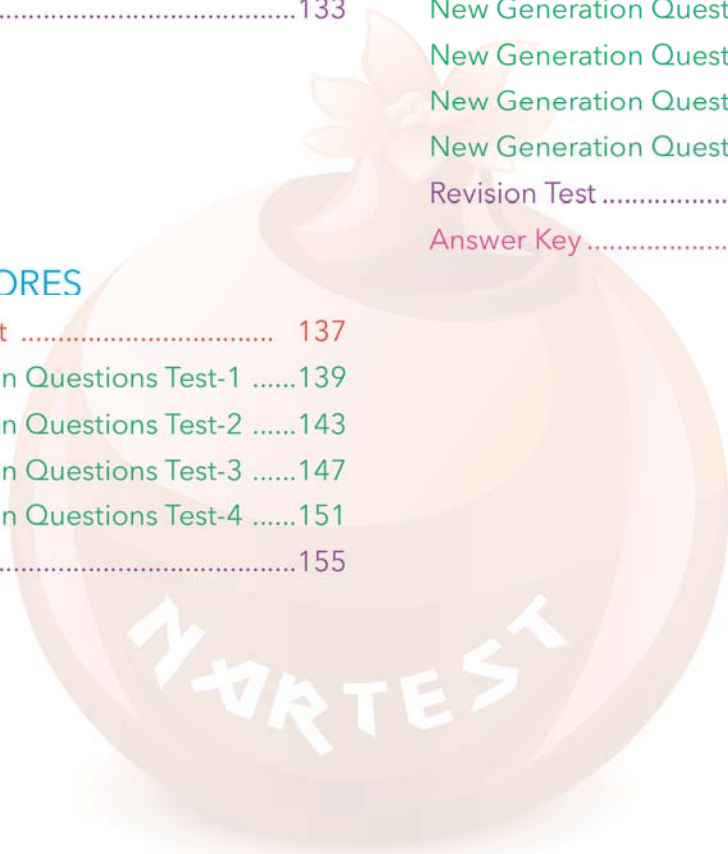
........................................133

ORES

t .................................. 137

n Questions Test-1 ......139

n Questions Test-2 ......143

n Questions Test-3 ......147

n Questions Test-4 ......151

........................................155

New Generation Quest

New Generation Quest

New Generation Quest

New Generation Quest

Revision Test ................

Answer Key ..................

NARTEST